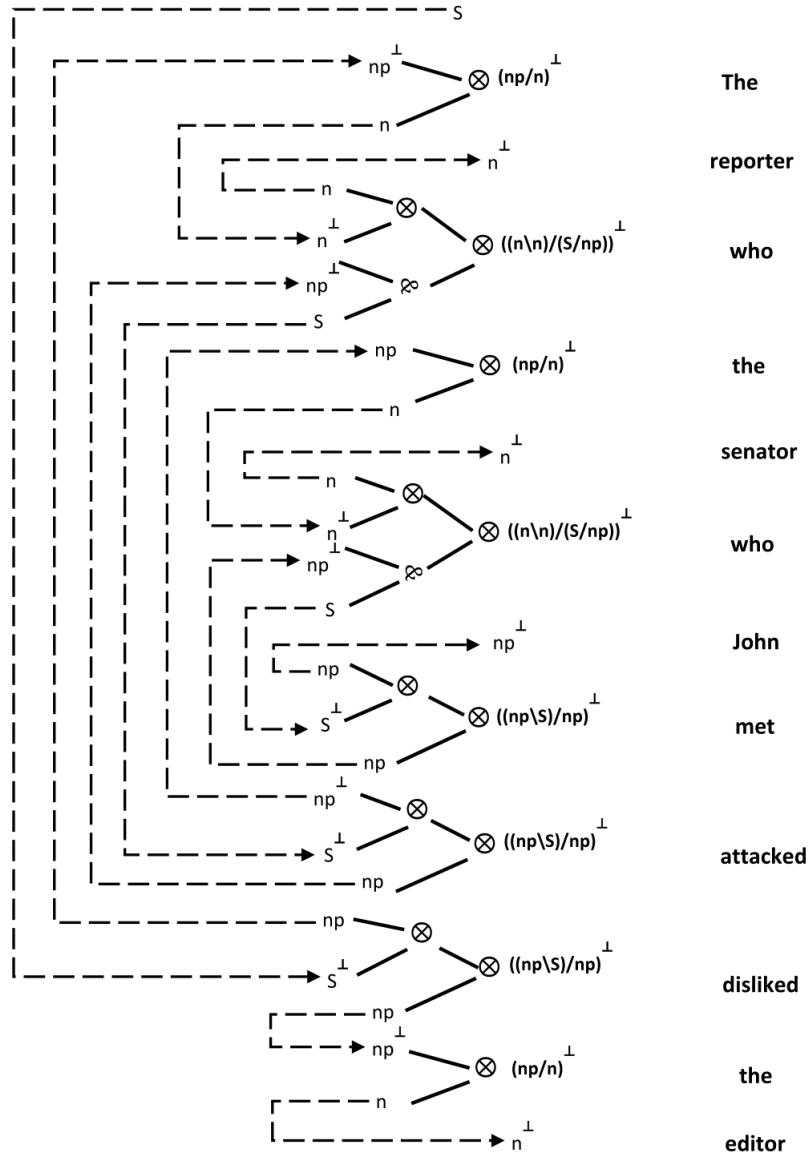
S

$np^{\perp}$ $\otimes$ $(np/n)^{\perp}$ The

n

$n^{\perp}$ reporter

n $\otimes$

$n^{\perp}$ $\otimes$ $((n\backslash n)/(S/np))^{\perp}$ who

$np^{\perp}$ ⅋

S

np $\otimes$ $(np/n)^{\perp}$ the

n

$n^{\perp}$ senator

n $\otimes$

$n^{\perp}$ $\otimes$ $((n\backslash n)/(S/np))^{\perp}$ who

$np^{\perp}$ ⅋

S

$np^{\perp}$ John

np $\otimes$

$S^{\perp}$ $\otimes$ $((np\backslash S)/np)^{\perp}$ met

np

$np^{\perp}$ $\otimes$

$S^{\perp}$ $\otimes$ $((np\backslash S)/np)^{\perp}$ attacked

np

np $\otimes$

$S^{\perp}$ $\otimes$ $((np\backslash S)/np)^{\perp}$ disliked

np

$np^{\perp}$ $\otimes$ $(np/n)^{\perp}$ the

n

$n^{\perp}$ editor